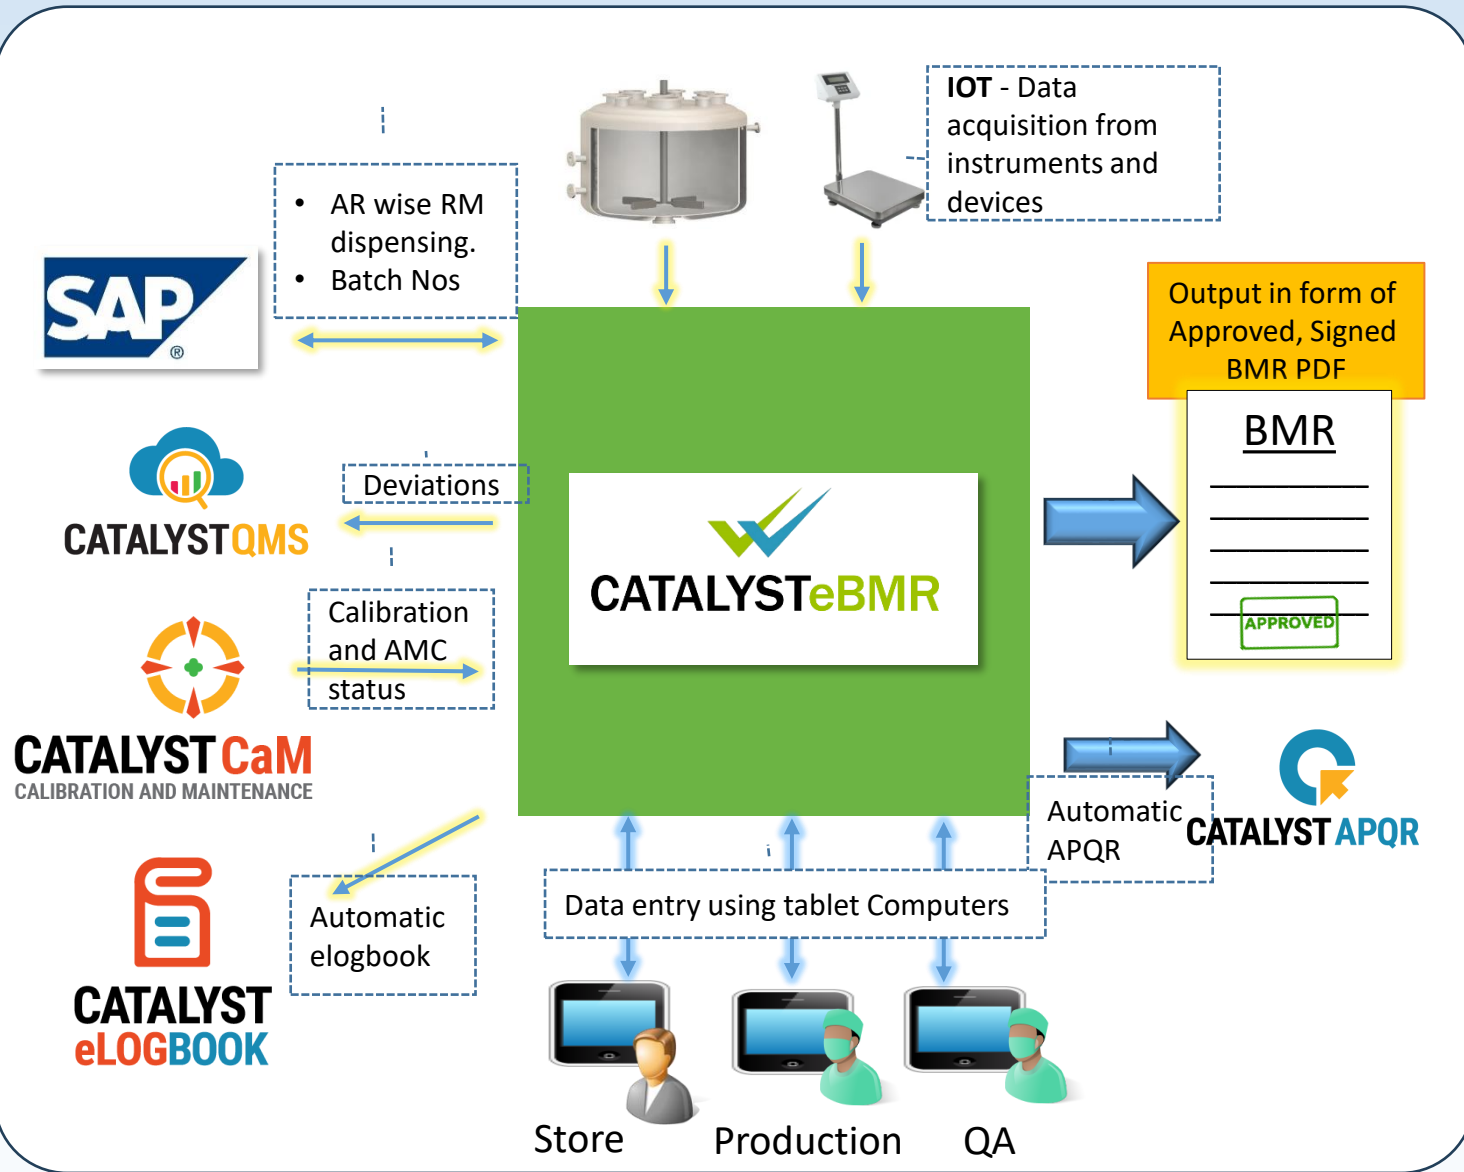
IOT - Data acquisition from instruments and devices

• AR wise RM dispensing.
• Batch Nos

SAP®

Output in form of Approved, Signed BMR PDF

BMR

APPROVED

Deviations

CATALYSTQMS

CATALYSTeBMR

Calibration and AMC status

CATALYST CaM
CALIBRATION AND MAINTENANCE

Automatic APQR

CATALYST APQR

Automatic elogbook

CATALYST eLOGBOOK

Data entry using tablet Computers

Store

Production

QA